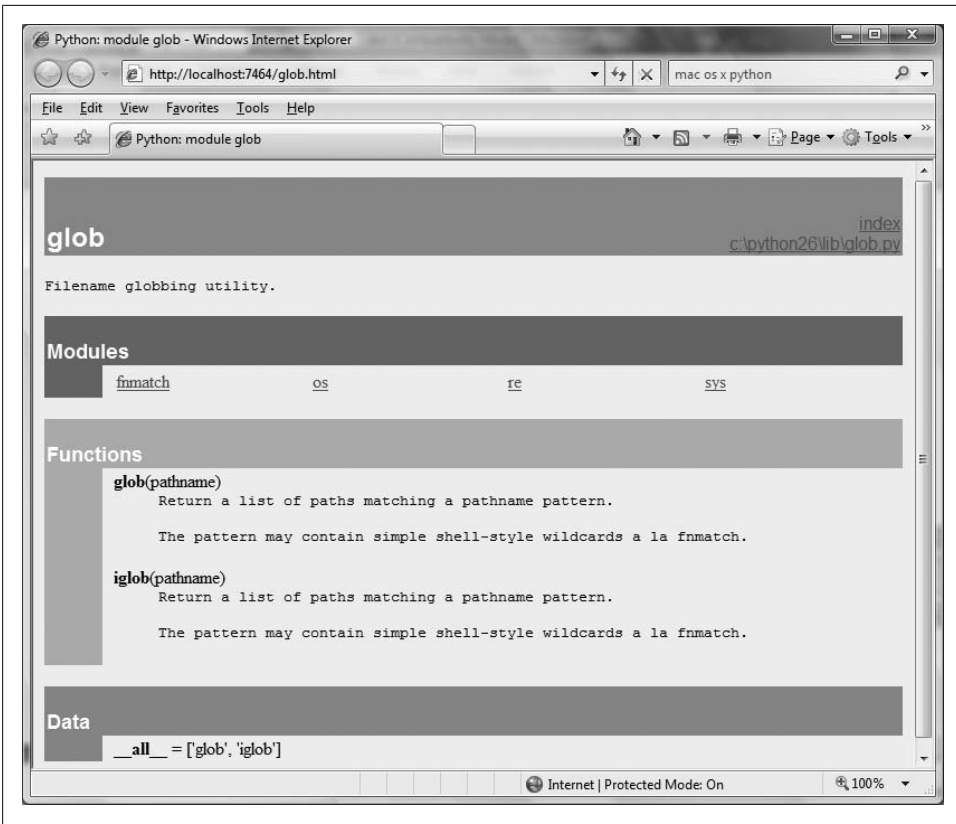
Python: module glob - Windows Internet Explorer

http://localhost:7464/glob.html

mac os x python

File Edit View Favorites Tools Help

Python: module glob

Page ▾ Tools ▾

glob

index
c:\python26\lib\glob.py

Filename globbing utility.

Modules

fnmatch os re sys

Functions

glob(pathname)
Return a list of paths matching a pathname pattern.

The pattern may contain simple shell-style wildcards a la fnmatch.

iglob(pathname)
Return a list of paths matching a pathname pattern.

The pattern may contain simple shell-style wildcards a la fnmatch.

Data

__all__ = ['glob', 'iglob']

Internet | Protected Mode: On

100%